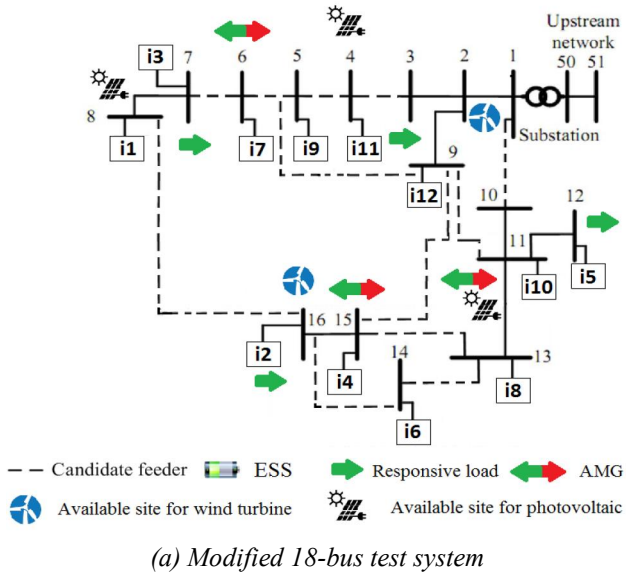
Upstream network
50 51
1
Substation
2
3
4
5
6
7
8
i3
i1
i7
i9
i11
9
i12
10
11
12
i10
i5
16
15
14
13
i2
i4
i8
i6

Candidate feeder
ESS
Responsive load
AMG
Available site for wind turbine
Available site for photovoltaic

(a) Modified 18-bus test system